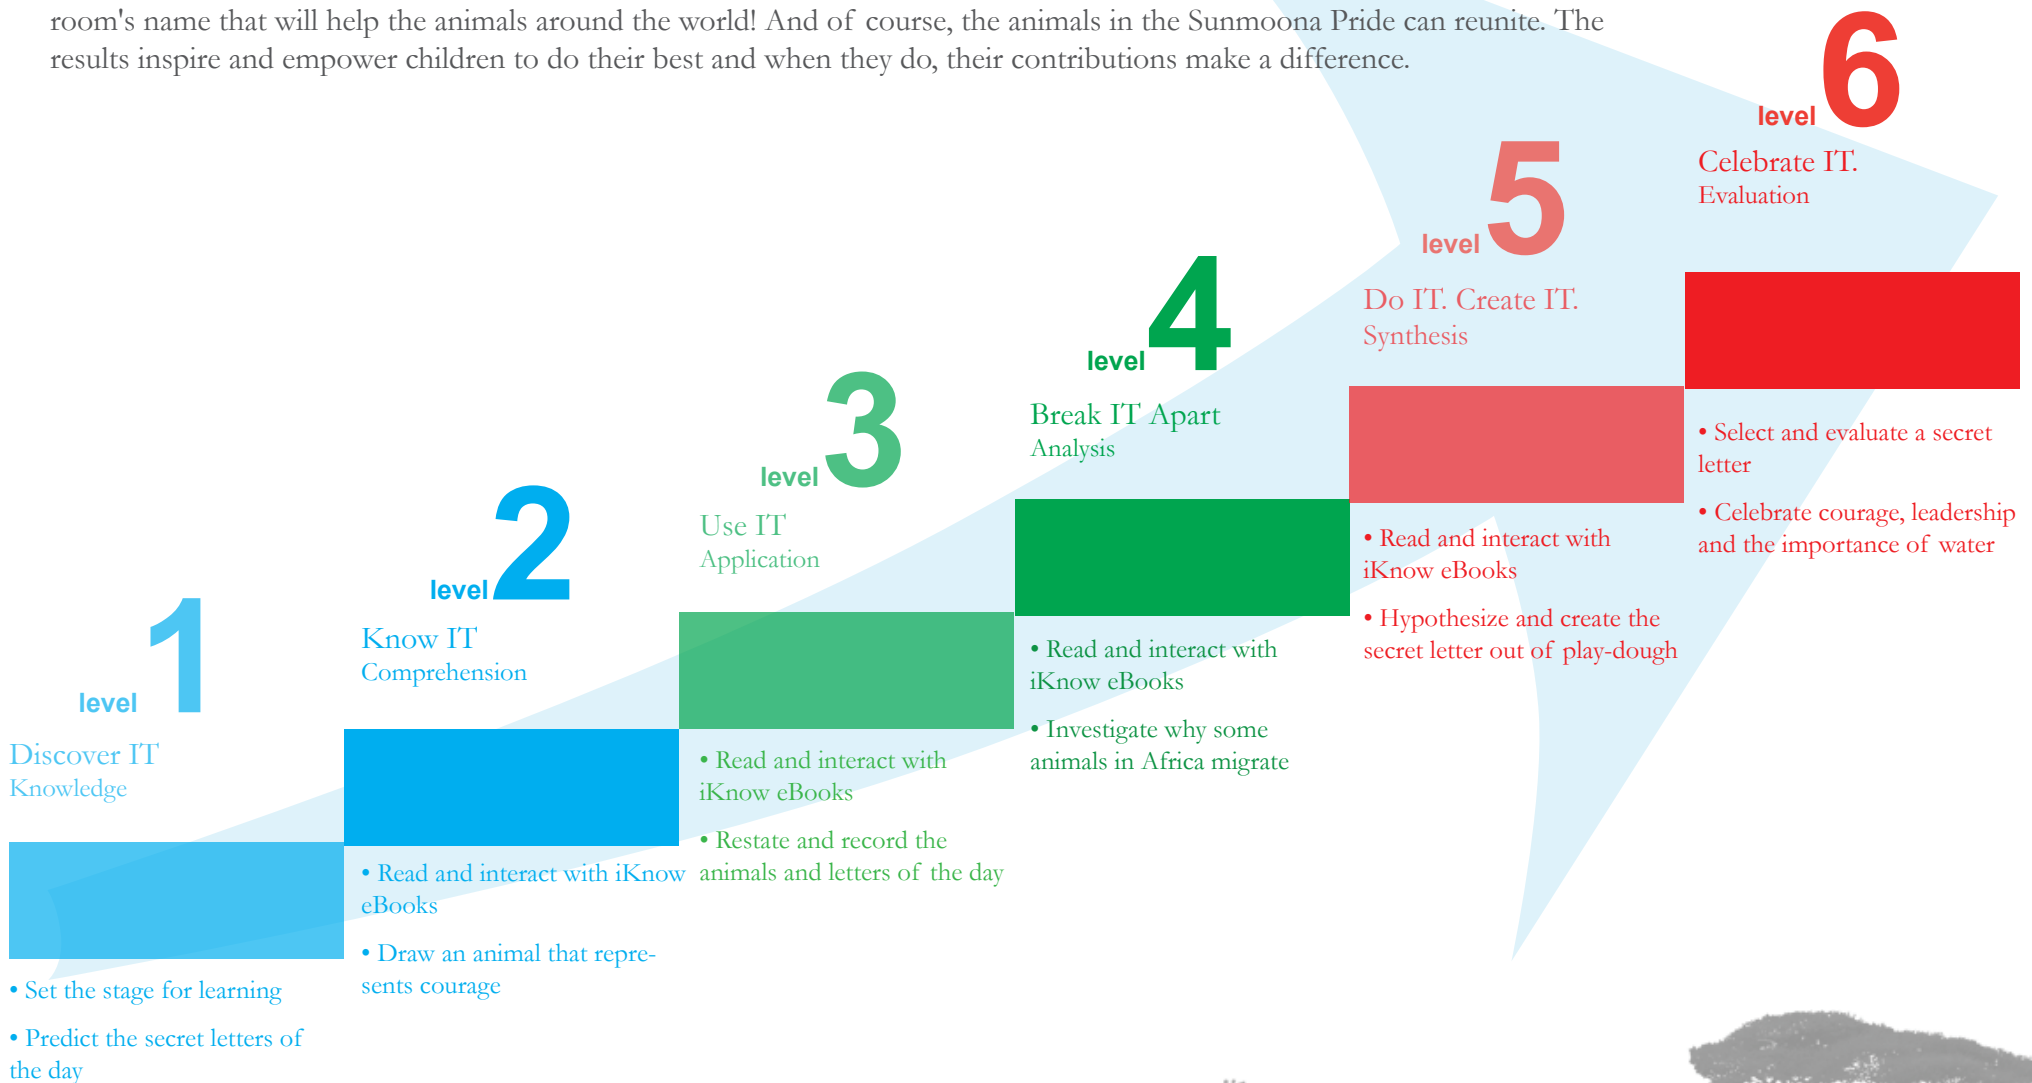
room's name that will help the animals around the world! And of course, the animals in the Sunmoona Pride can reunite. The results inspire and empower children to do their best and when they do, their contributions make a difference.

level 1
Discover IT
Knowledge

• Set the stage for learning

• Predict the secret letters of the day

level 2
Know IT
Comprehension

• Read and interact with iKnow eBooks

• Draw an animal that represents courage

level 3
Use IT
Application

• Read and interact with iKnow eBooks

• Restate and record the animals and letters of the day

level 4
Break IT Apart
Analysis

• Read and interact with iKnow eBooks

• Investigate why some animals in Africa migrate

level 5
Do IT. Create IT.
Synthesis

• Read and interact with iKnow eBooks

• Hypothesize and create the secret letter out of play-dough

level 6
Celebrate IT.
Evaluation

• Select and evaluate a secret letter

• Celebrate courage, leadership and the importance of water